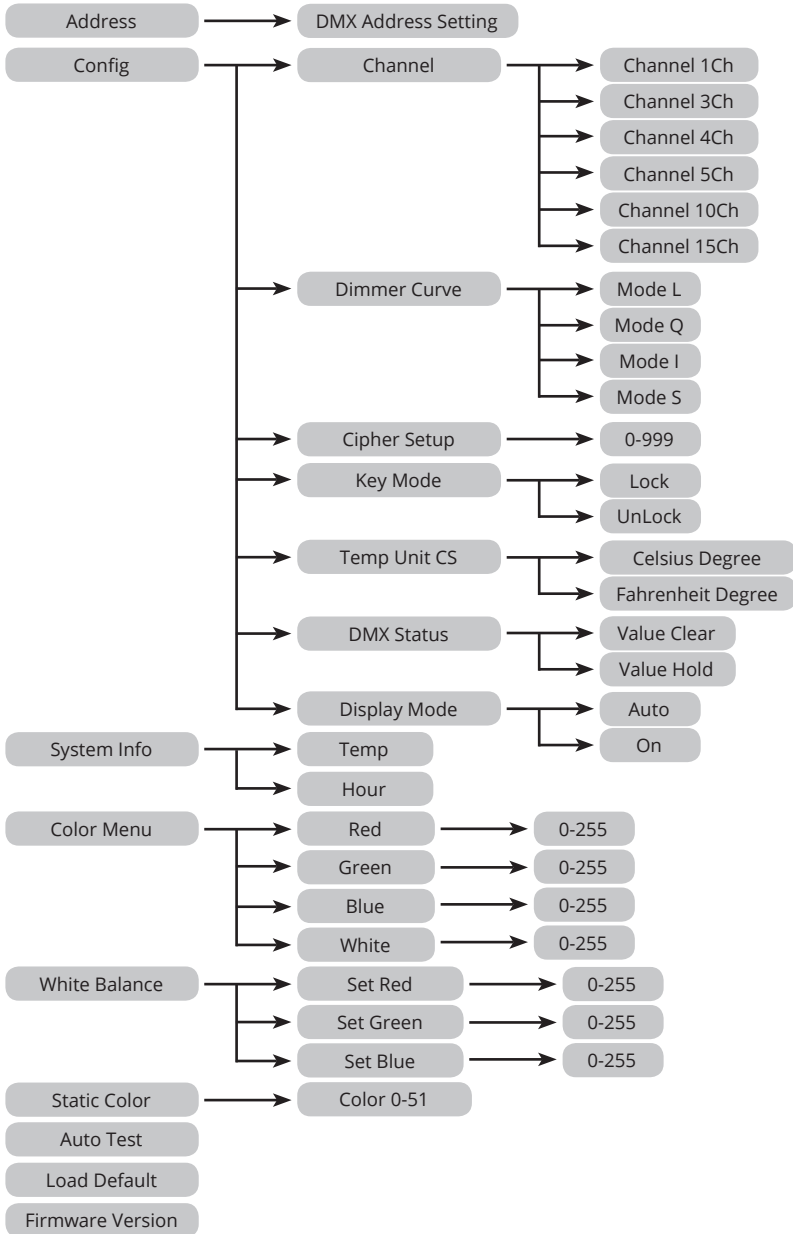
Address
DMX Address Setting
Config
Channel
Channel 1Ch
Channel 3Ch
Channel 4Ch
Channel 5Ch
Channel 10Ch
Channel 15Ch
Dimmer Curve
Mode L
Mode Q
Mode I
Mode S
Cipher Setup
0-999
Key Mode
Lock
UnLock
Temp Unit CS
Celsius Degree
Fahrenheit Degree
DMX Status
Value Clear
Value Hold
Display Mode
Auto
On
System Info
Temp
Hour
Color Menu
Red
0-255
Green
0-255
Blue
0-255
White
0-255
White Balance
Set Red
0-255
Set Green
0-255
Set Blue
0-255
Static Color
Color 0-51
Auto Test
Load Default
Firmware Version